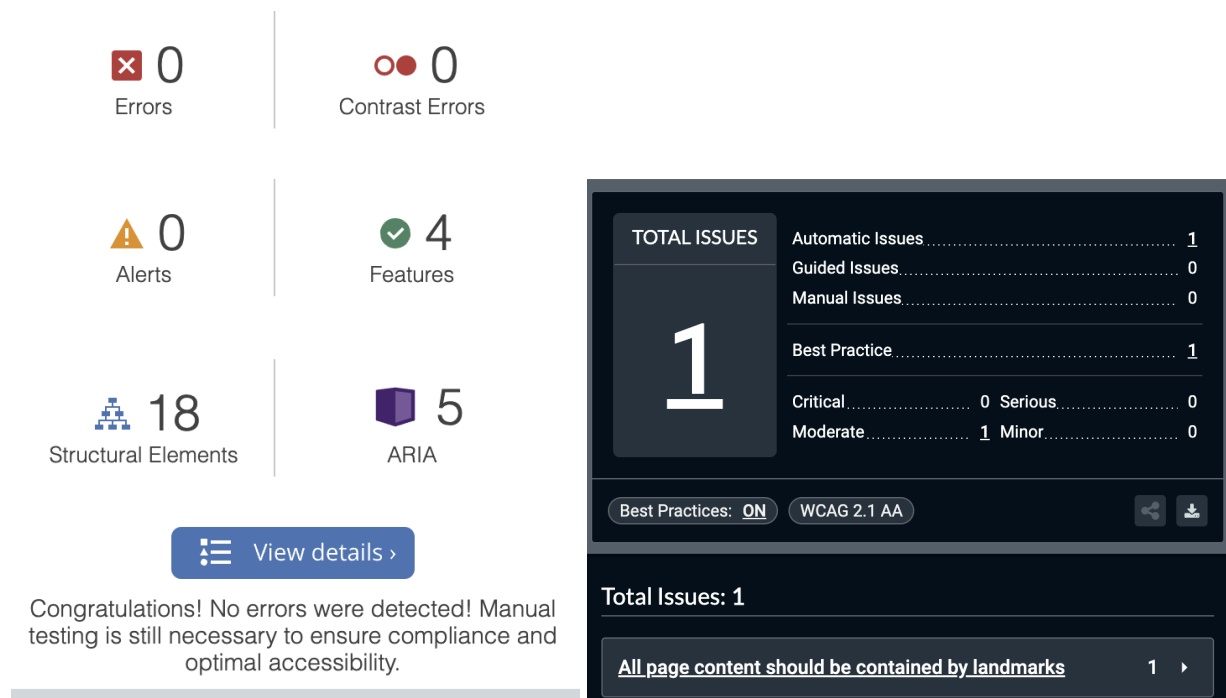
0
Errors

0
Contrast Errors

0
Alerts

4
Features

18
Structural Elements

5
ARIA

View details ›

Congratulations! No errors were detected! Manual testing is still necessary to ensure compliance and optimal accessibility.

TOTAL ISSUES

1

| | |
|---|---|
| Automatic Issues | 1 |
| Guided Issues | 0 |
| Manual Issues | 0 |
| Best Practice | 1 |

| | | | |
|---|---|---|---|
| Critical | 0 | Serious | 0 |
| Moderate | 1 | Minor | 0 |

Best Practices: ON
WCAG 2.1 AA

Total Issues: 1

All page content should be contained by landmarks 1 ›